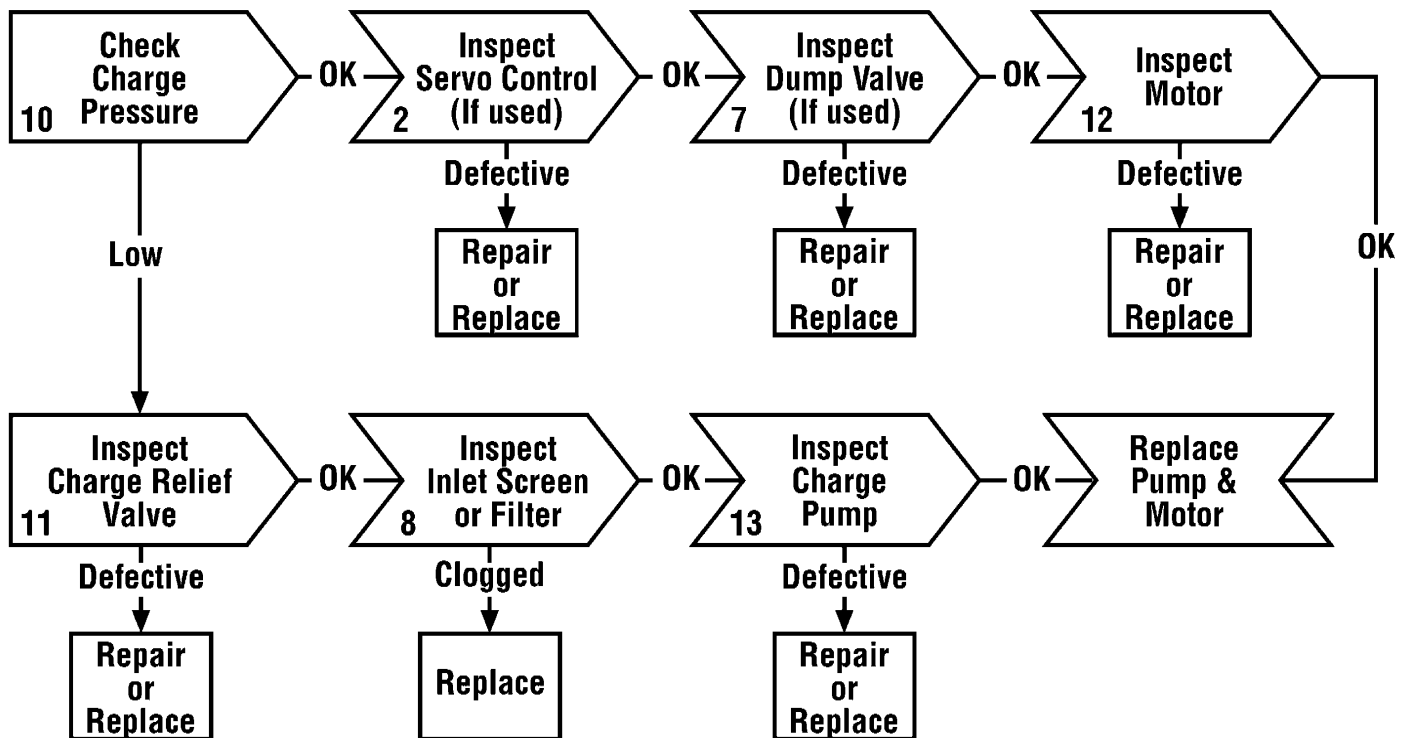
Check Charge Pressure 10

OK

Inspect Servo Control (If used) 2

OK

Inspect Dump Valve (If used) 7

OK

Inspect Motor 12

Defective

Repair or Replace

Defective

Repair or Replace

Defective

Repair or Replace

Low

OK

Inspect Charge Relief Valve 11

OK

Inspect Inlet Screen or Filter 8

OK

Inspect Charge Pump 13

OK

Replace Pump & Motor

Defective

Repair or Replace

Clogged

Replace

Defective

Repair or Replace